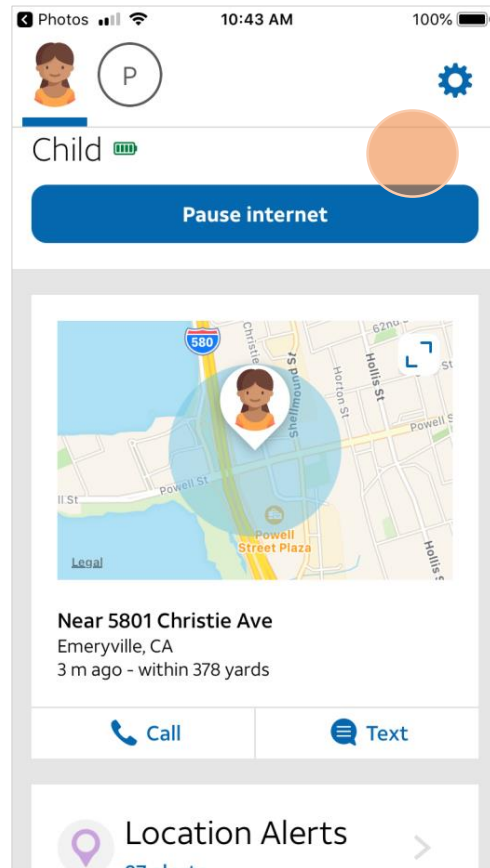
Photos 10:43 AM 100%

P

Child

Pause internet

580
Christie
Shellmound St
Horton St
Hollis St
62nd
St
Powell St
Powell St
ll St
Powell Street Plaza
Hollis St
Legal

Near 5801 Christie Ave
Emeryville, CA
3 m ago - within 378 yards

Call

Text

Location Alerts
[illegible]